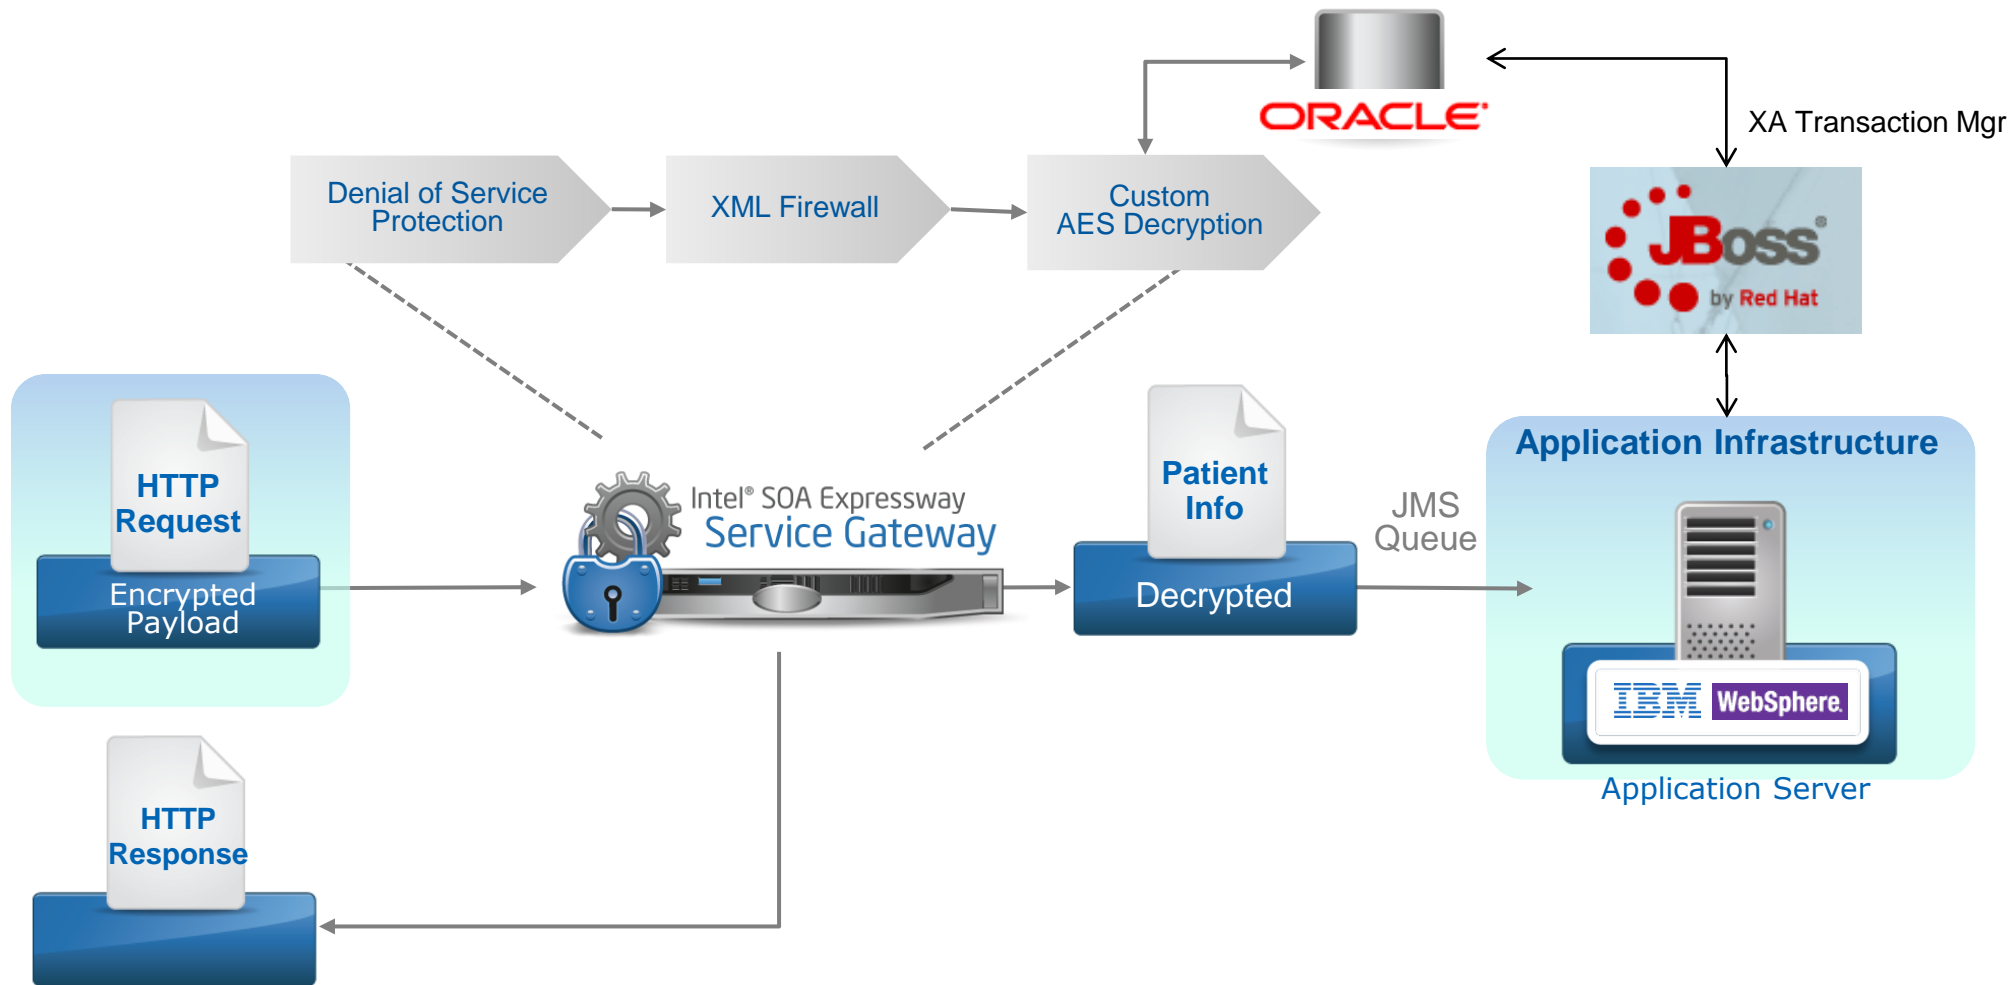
ORACLE

XA Transaction Mgr

Denial of Service Protection

XML Firewall

Custom AES Decryption

JBoss by Red Hat

Application Infrastructure

HTTP Request

Encrypted Payload

Intel® SOA Expressway Service Gateway

Patient Info

Decrypted

JMS Queue

IBM WebSphere

Application Server

HTTP Response